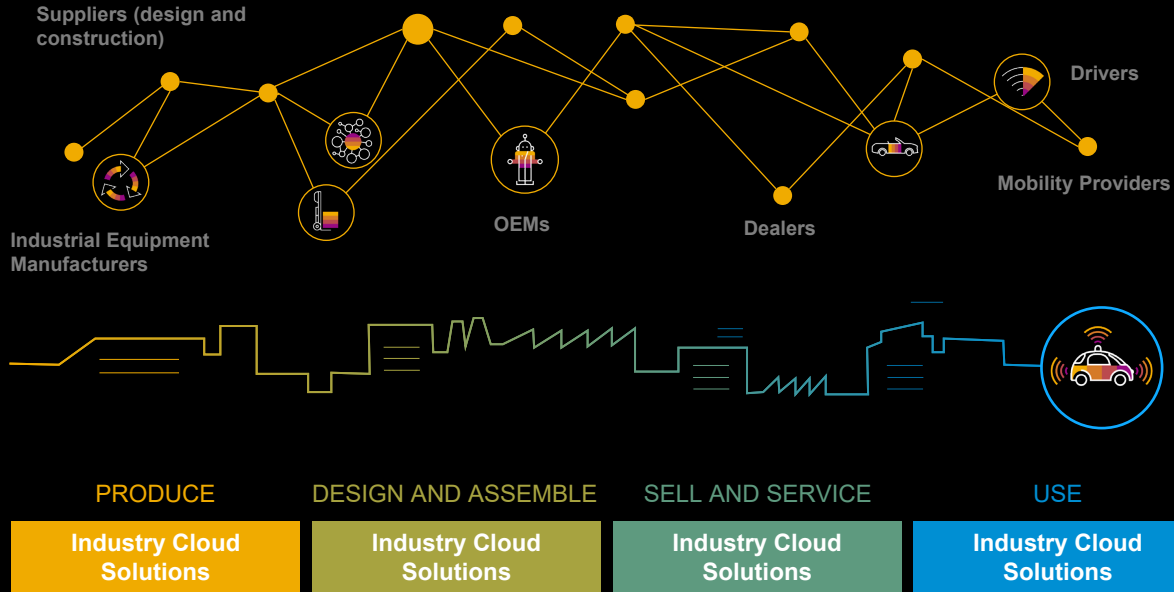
Suppliers (design and construction)

Drivers

Mobility Providers

OEMs

Dealers

Industrial Equipment Manufacturers

PRODUCE

Industry Cloud Solutions

DESIGN AND ASSEMBLE

Industry Cloud Solutions

SELL AND SERVICE

Industry Cloud Solutions

USE

Industry Cloud Solutions